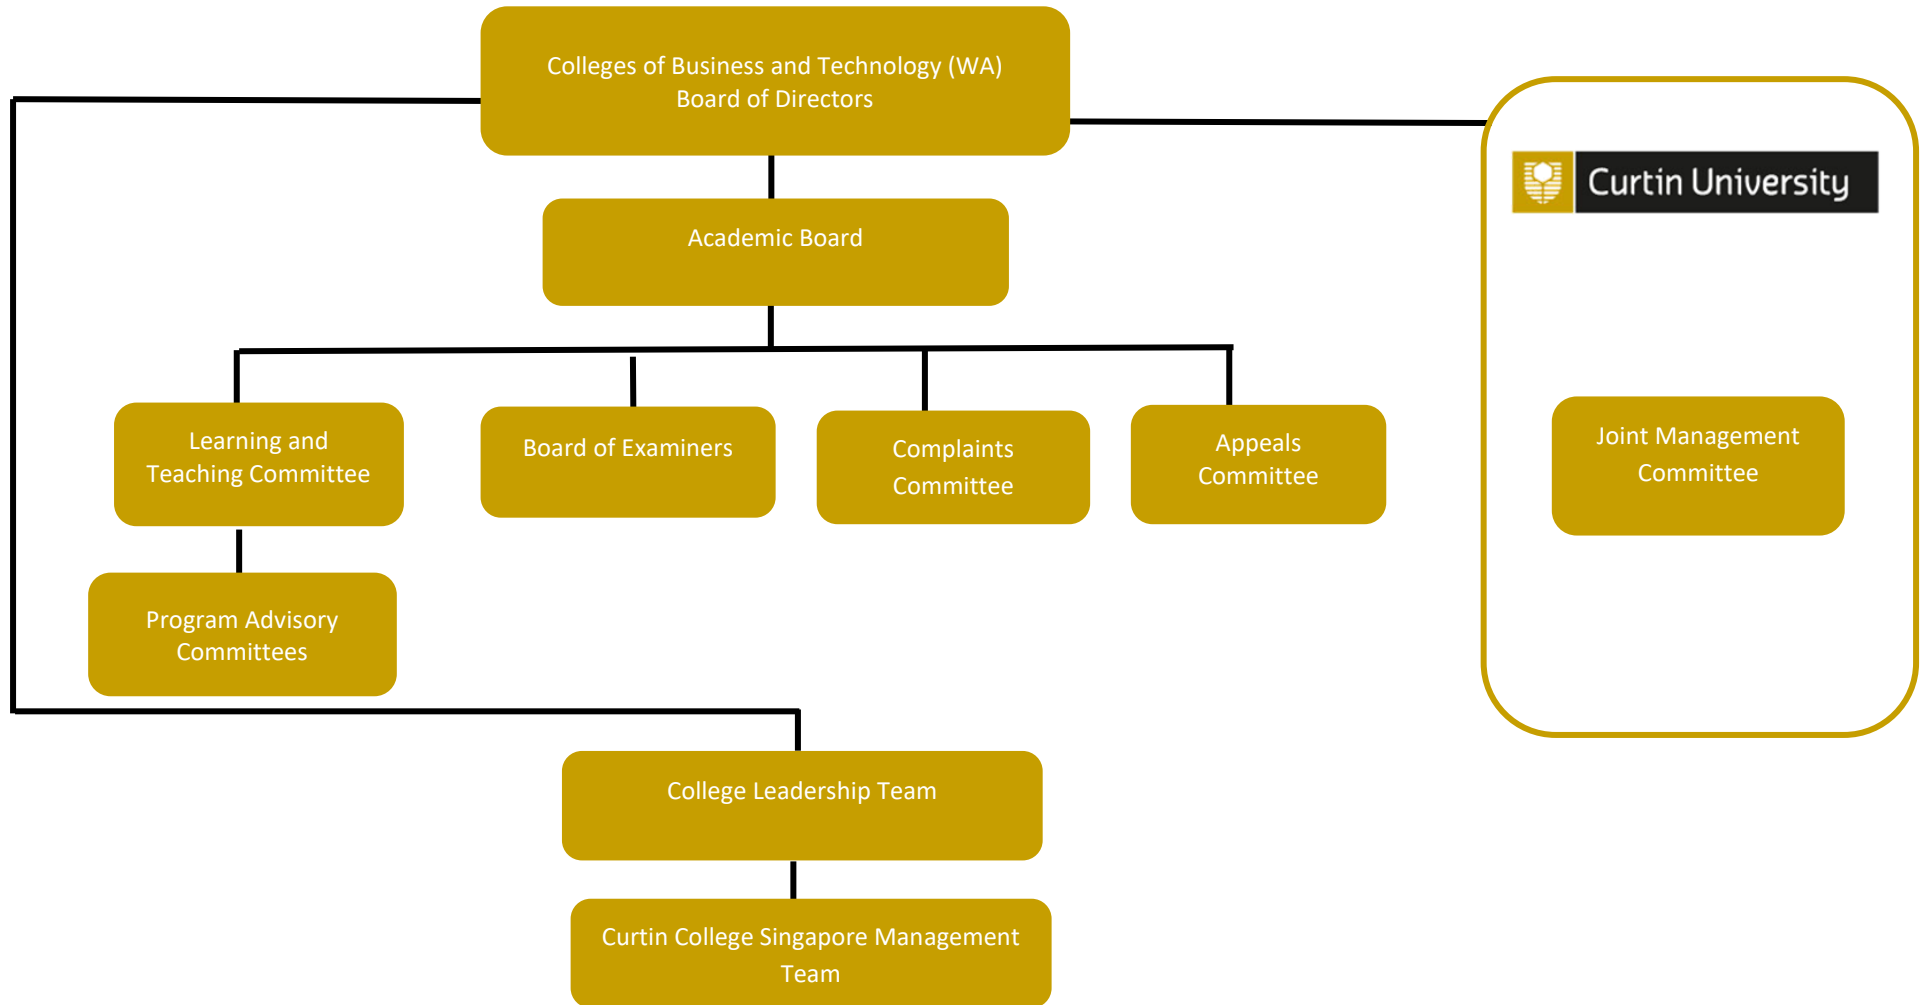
Colleges of Business and Technology (WA)
Board of Directors

Curtin University

Academic Board

Learning and Teaching Committee

Board of Examiners

Complaints Committee

Appeals Committee

Joint Management Committee

Program Advisory Committees

College Leadership Team

Curtin College Singapore Management Team